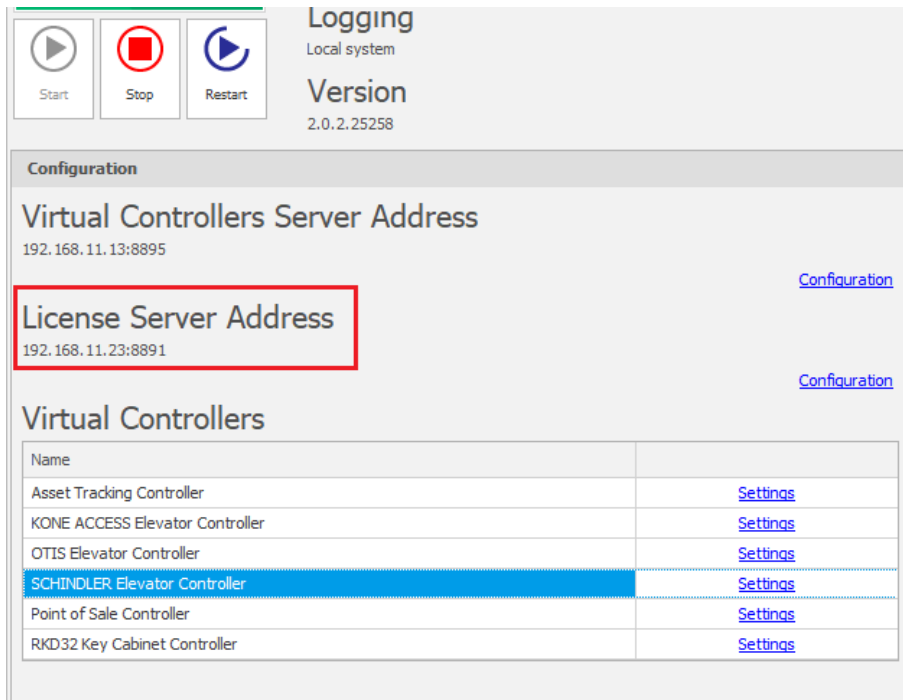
Start
Stop
Restart

Logging
Local system

Version
2.0.2.25258

Configuration

Virtual Controllers Server Address
192.168.11.13:8895

Configuration

License Server Address
192.168.11.23:8891

Configuration

Virtual Controllers

| Name | |
|---|---|
| Asset Tracking Controller | Settings |
| KONE ACCESS Elevator Controller | Settings |
| OTIS Elevator Controller | Settings |
| SCHINDLER Elevator Controller | Settings |
| Point of Sale Controller | Settings |
| RKD32 Key Cabinet Controller | Settings |